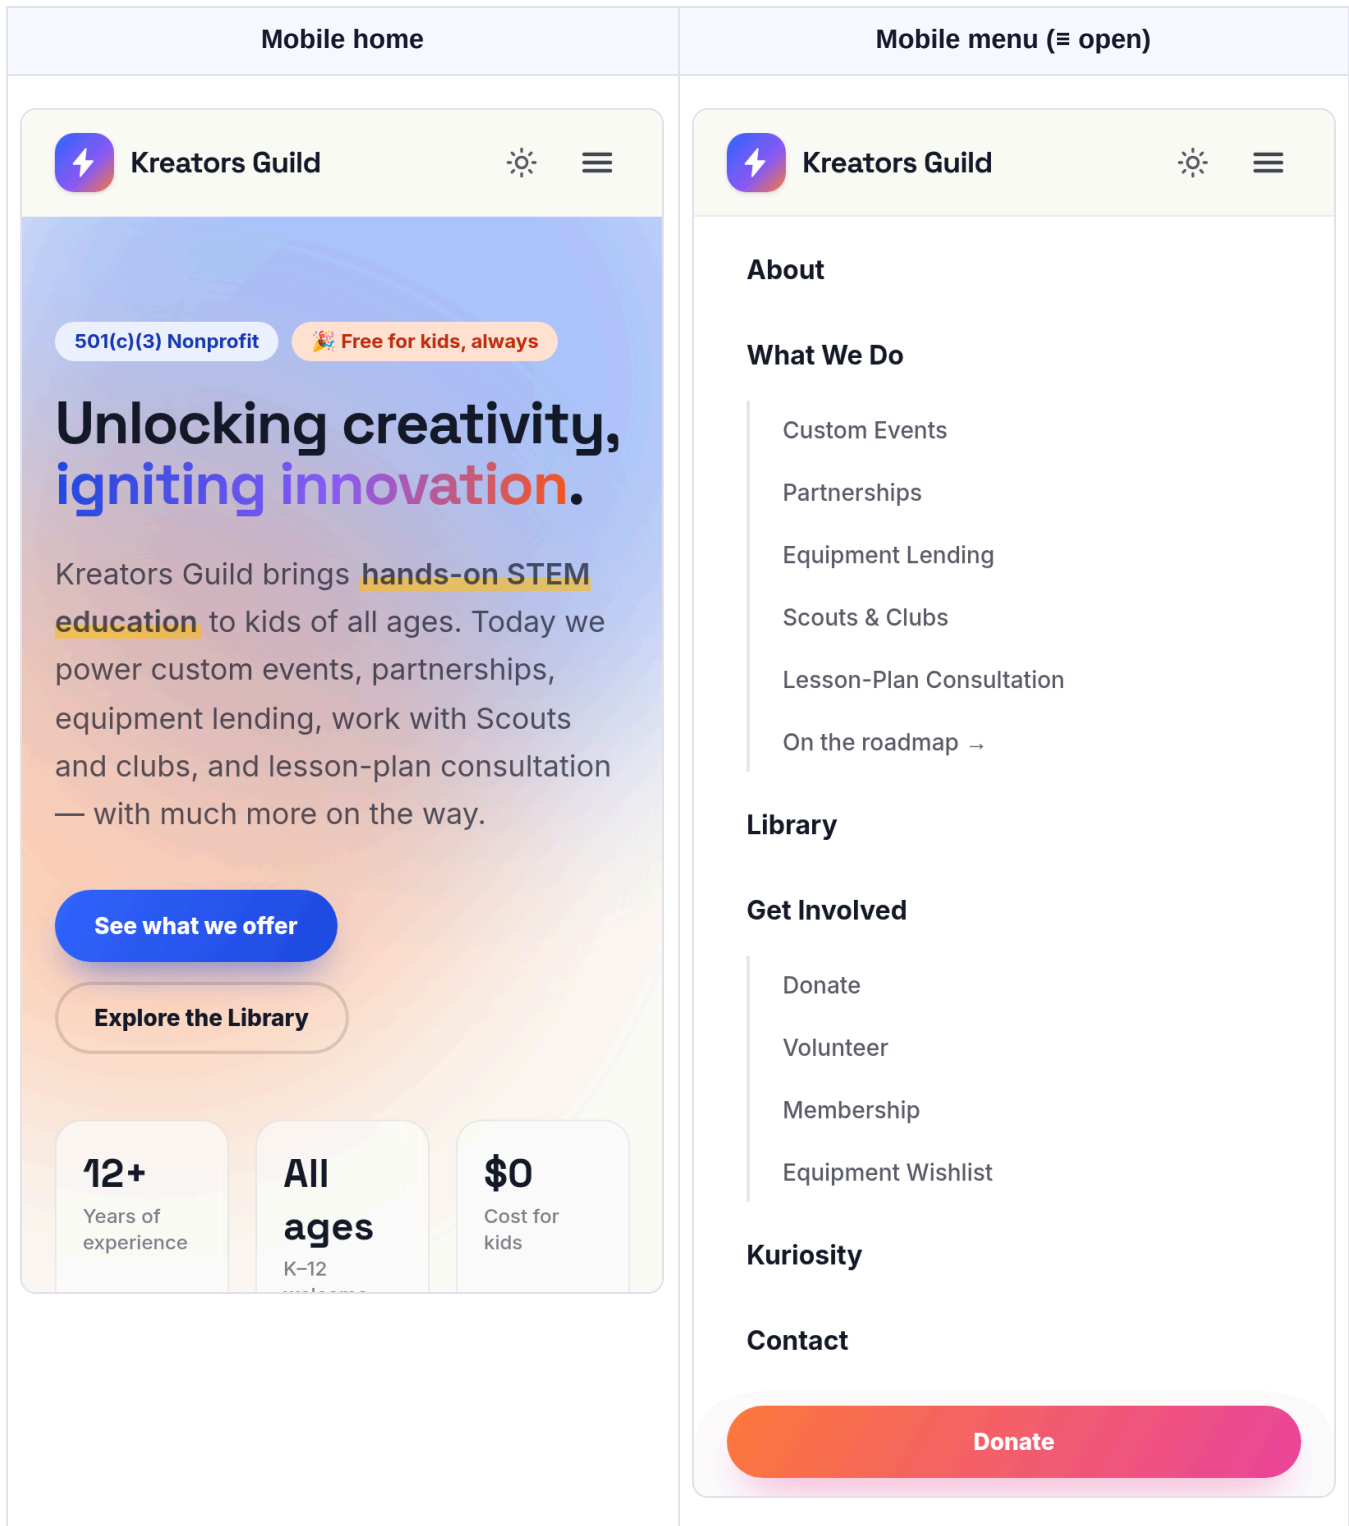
| Mobile home | Mobile menu (≡ open) |
|---|---|

Kreators Guild

501(c)(3) Nonprofit

🎉 Free for kids, always

Unlocking creativity, igniting innovation.

Kreators Guild brings hands-on STEM education to kids of all ages. Today we power custom events, partnerships, equipment lending, work with Scouts and clubs, and lesson-plan consultation — with much more on the way.

See what we offer

Explore the Library

12+
Years of experience

All ages
K–12
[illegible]

$0
Cost for kids

Kreators Guild

About

What We Do

Custom Events

Partnerships

Equipment Lending

Scouts & Clubs

Lesson-Plan Consultation

On the roadmap →

Library

Get Involved

Donate

Volunteer

Membership

Equipment Wishlist

Kuriosity

Contact

Donate